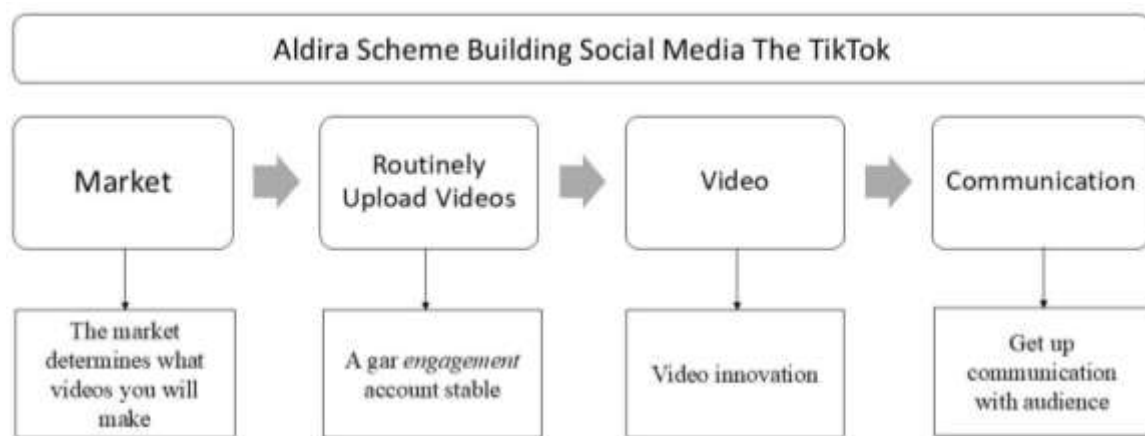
Aldira Scheme Building Social Media The TikTok

Market

Routinely Upload Videos

Video

Communication

The market determines what videos you will make

A gar *engagement* account stable

Video innovation

Get up communication with audience